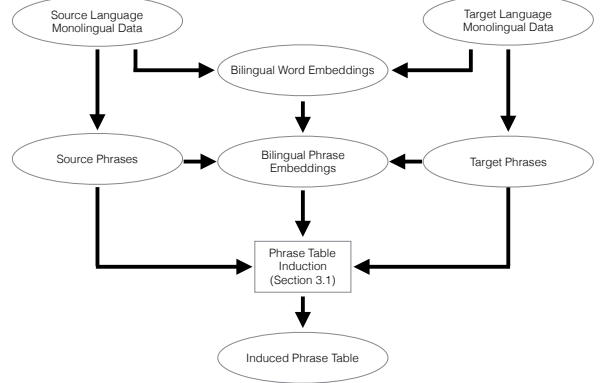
Source Language Monolingual Data

Target Language Monolingual Data

Bilingual Word Embeddings

Source Phrases

Bilingual Phrase Embeddings

Target Phrases

Phrase Table Induction (Section 3.1)

Induced Phrase Table